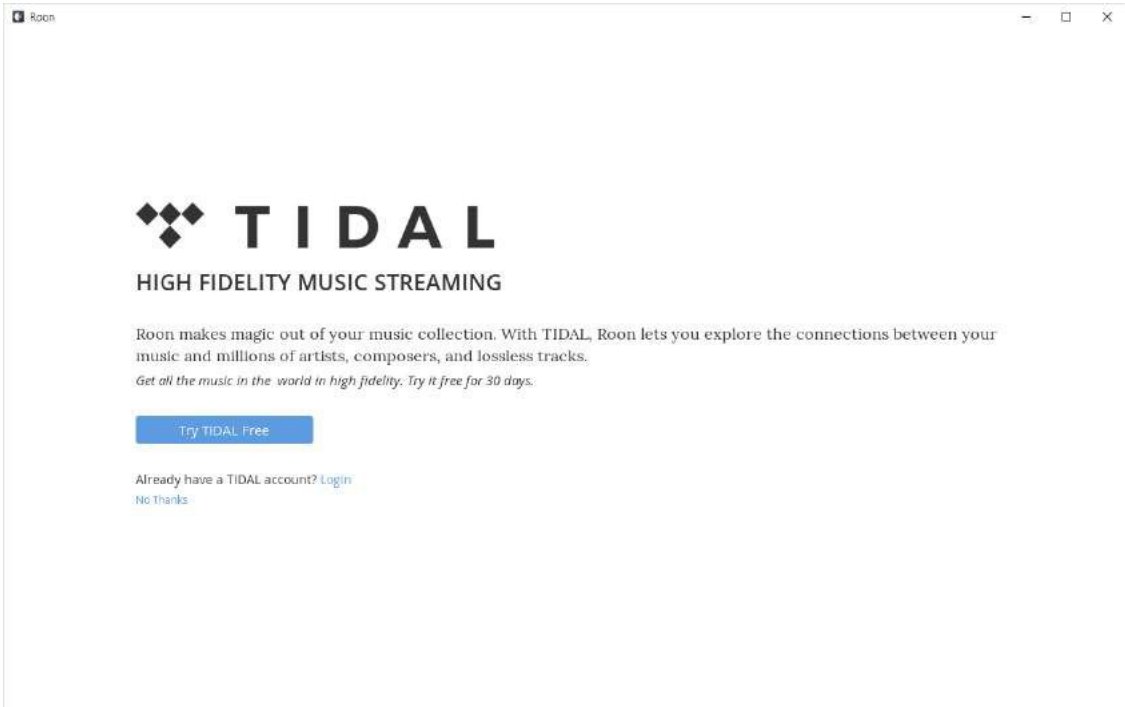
Roon

TIDAL

HIGH FIDELITY MUSIC STREAMING

Roon makes magic out of your music collection. With TIDAL, Roon lets you explore the connections between your music and millions of artists, composers, and lossless tracks.

*Get all the music in the world in high fidelity. Try it free for 30 days.*

Try TIDAL Free

Already have a TIDAL account? Login
No Thanks